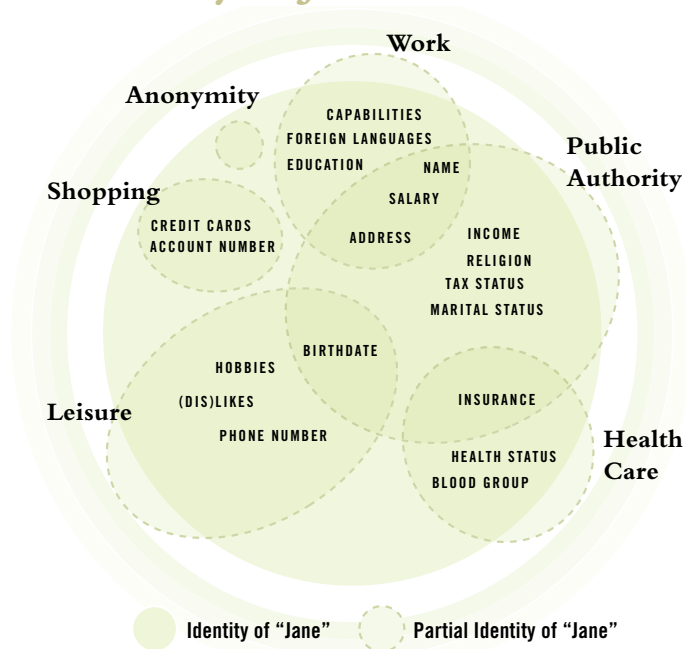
Work

Anonymity

CAPABILITIES
FOREIGN LANGUAGES
EDUCATION
NAME
SALARY
ADDRESS

Public Authority

Shopping

CREDIT CARDS
ACCOUNT NUMBER

INCOME
RELIGION
TAX STATUS
MARITAL STATUS

BIRTHDATE
HOBBIES
(DIS)LIKES
PHONE NUMBER

Leisure

INSURANCE

Health Care

HEALTH STATUS
BLOOD GROUP

Identity of "Jane"
Partial Identity of "Jane"